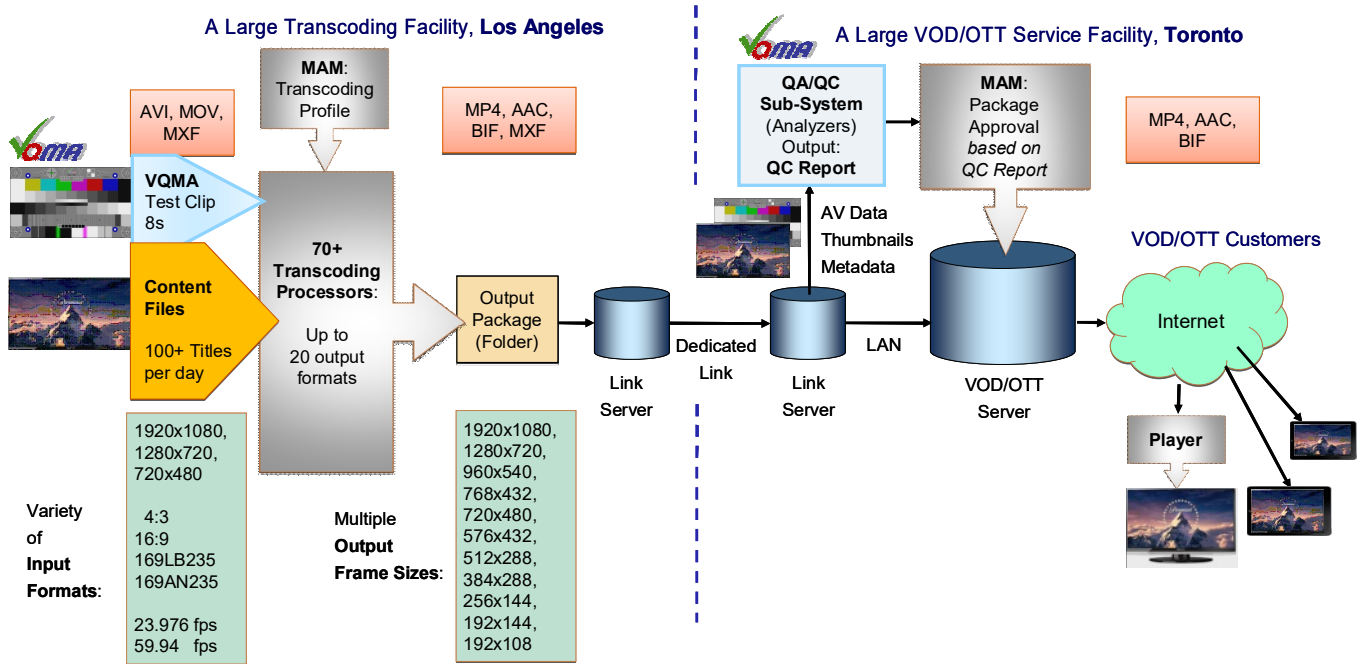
A Large Transcoding Facility, **Los Angeles**

A Large VOD/OTT Service Facility, **Toronto**

VQMA

**MAM**: Transcoding Profile

AVI, MOV, MXF

MP4, AAC, BIF, MXF

VQMA

**VQMA** Test Clip 8s

**Content Files**

100+ Titles per day

**70+ Transcoding Processors**:

Up to 20 output formats

Output Package (Folder)

Link Server

Dedicated Link

**QA/QC Sub-System** (Analyzers) Output: **QC Report**

**MAM**: Package Approval *based on QC Report*

MP4, AAC, BIF

AV Data Thumbnails Metadata

Link Server

LAN

VOD/OTT Server

VOD/OTT Customers

Internet

**Player**

1920x1080, 1280x720, 720x480

4:3
16:9
169LB235
169AN235

23.976 fps
59.94 fps

Variety of **Input Formats**:

Multiple **Output Frame Sizes**:

1920x1080, 1280x720, 960x540, 768x432, 720x480, 576x432, 512x288, 384x288, 256x144, 192x144, 192x108